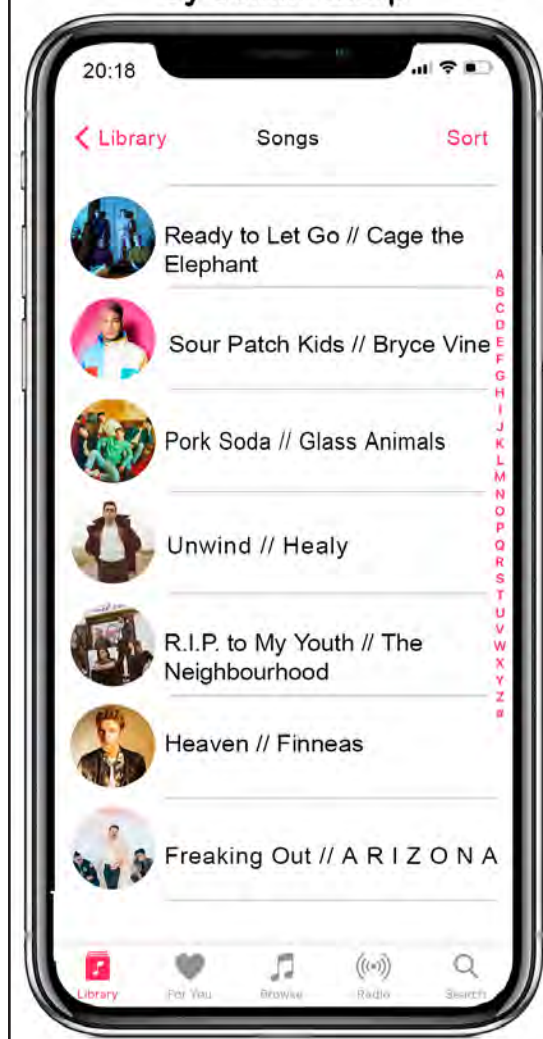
20:18

Library Songs Sort

Ready to Let Go // Cage the Elephant

Sour Patch Kids // Bryce Vine

Pork Soda // Glass Animals

Unwind // Healy

R.I.P. to My Youth // The Neighbourhood

Heaven // Finneas

Freaking Out // A R I Z O N A

A B C D E F G H I J K L M N O P Q R S T U V W X Y Z #

Library For You Browse Radio Search